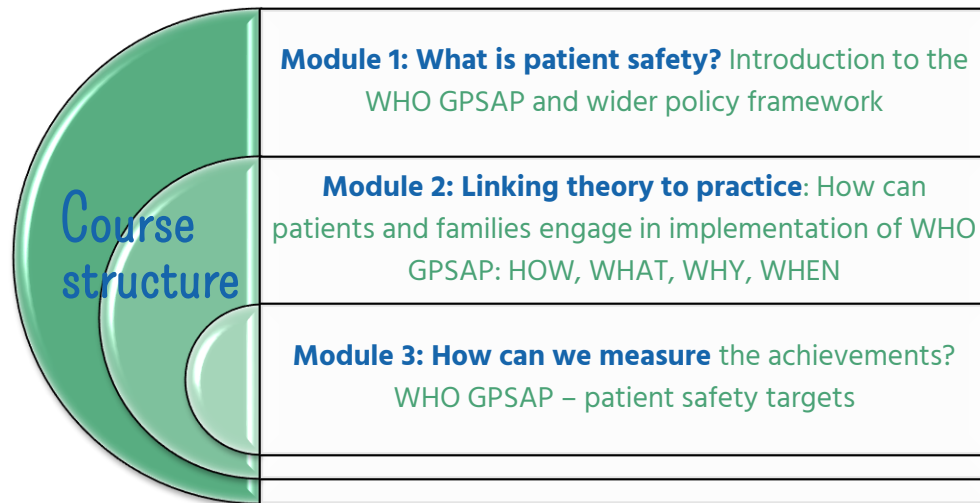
Course structure

**Module 1: What is patient safety?** Introduction to the WHO GPSAP and wider policy framework

**Module 2: Linking theory to practice**: How can patients and families engage in implementation of WHO GPSAP: HOW, WHAT, WHY, WHEN

**Module 3: How can we measure** the achievements? WHO GPSAP – patient safety targets